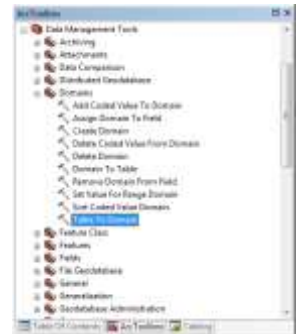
ArcToolbox
Data Management Tools
Archiving
Attachments
Data Comparison
Distributed Geodatabase
Domains
Add Coded Value To Domain
Assign Domain To Field
Create Domain
Delete Coded Value From Domain
Delete Domain
Domain To Table
Remove Domain From Field
Set Value For Range Domain
Sort Coded Value Domain
Table To Domain
Feature Class
Features
Fields
File Geodatabase
General
Generalization
Geodatabase Administration
Table Of Contents
ArcToolbox
Catalog